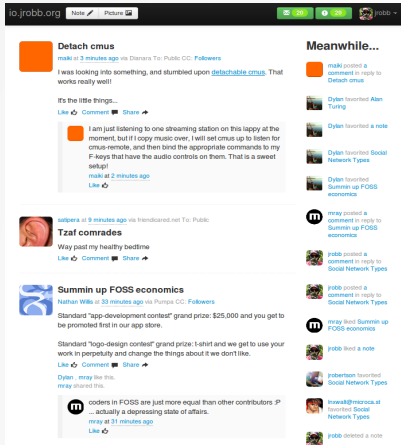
io.jrobb.org Note Picture 20 20 jrobb

Detach cmus
maiki at 3 minutes ago via Dianara To: Public CC: Followers

I was looking into something, and stumbled upon detachable cmus. That works really well!

It's the little things...

Like Comment Share

I am just listening to one streaming station on this lappy at the moment, but if I copy music over, I will set cmus up to listen for cmus-remote, and then bind the appropriate commands to my F-keys that have the audio controls on them. That is a sweet setup!
maiki at 2 minutes ago
Like

salpera at 9 minutes ago via friendshared.net To: Public

Tzaf comrades
Way past my healthy bedtime
Like Comment Share

Summin up FOSS economics
Nathan Willis at 33 minutes ago via Pumpa CC: Followers

Standard "app-development contest" grand prize: $25,000 and you get to be promoted first in our app store.

Standard "logo-design contest" grand prize: t-shirt and we get to use your work in perpetuity and change the things about it we don't like.

Like Comment Share

Dylan mray like this.
mray shared this.

coders in FOSS are just more equal than other contributors :P ... actually a depressing state of affairs.
mray at 31 minutes ago
Like

Meanwhile...

maiki posted a comment in reply to Detach cmus

Dylan favorited Alan Turing

Dylan favorited a note

Dylan favorited Social Network Types

Dylan favorited Summin up FOSS economics

mray posted a comment in reply to Summin up FOSS economics

jrobb posted a comment in reply to Social Network Types

jrobb posted a comment in reply to Social Network Types

mray liked Summin up FOSS economics

jrobb liked a note

jrobertson favorited Social Network Types

lnwalt@micro.sl favorited Social Network Types

jrobb deleted a note